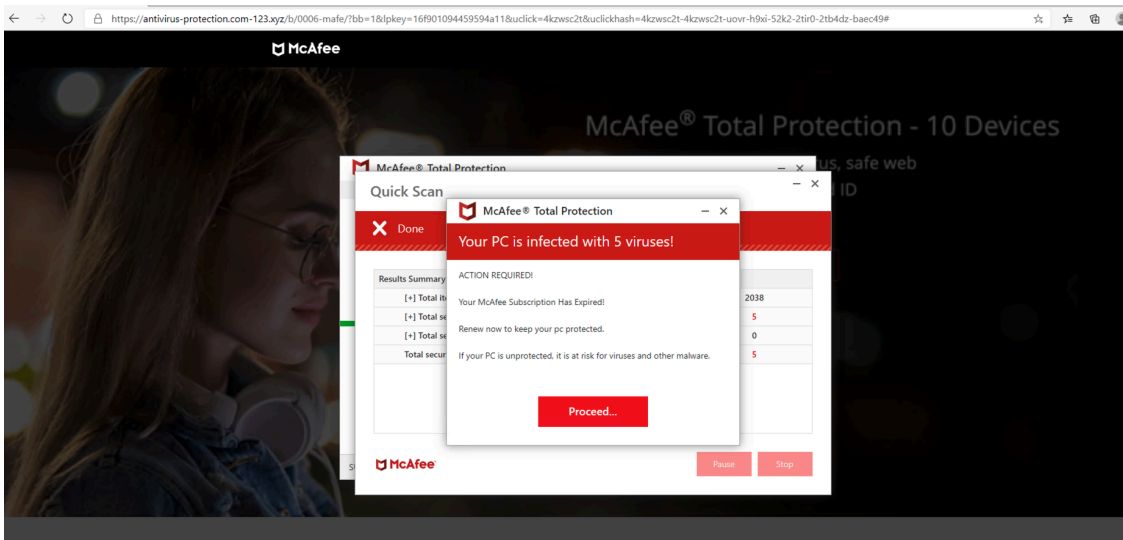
https://antivirus-protection.com-123.xyz/b/0006-mafe/?bb=1&lpkey=16f901094459594a11&uclick=4kzwsc2t&uclickhash=4kzwsc2t-4kzwsc2t-uovr-h9xi-52k2-2tir0-2tb4dz-baec49#

McAfee

McAfee® Total Protection - 10 Devices

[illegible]us, safe web

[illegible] ID

McAfee® Total Protection

Quick Scan

Done

Results Summary

[+] Total it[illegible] 2038

[+] Total se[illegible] 5

[+] Total se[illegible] 0

Total secur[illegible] 5

McAfee

Pause

Stop

McAfee® Total Protection

Your PC is infected with 5 viruses!

ACTION REQUIRED!

Your McAfee Subscription Has Expired!

Renew now to keep your pc protected.

If your PC is unprotected, it is at risk for viruses and other malware.

Proceed...